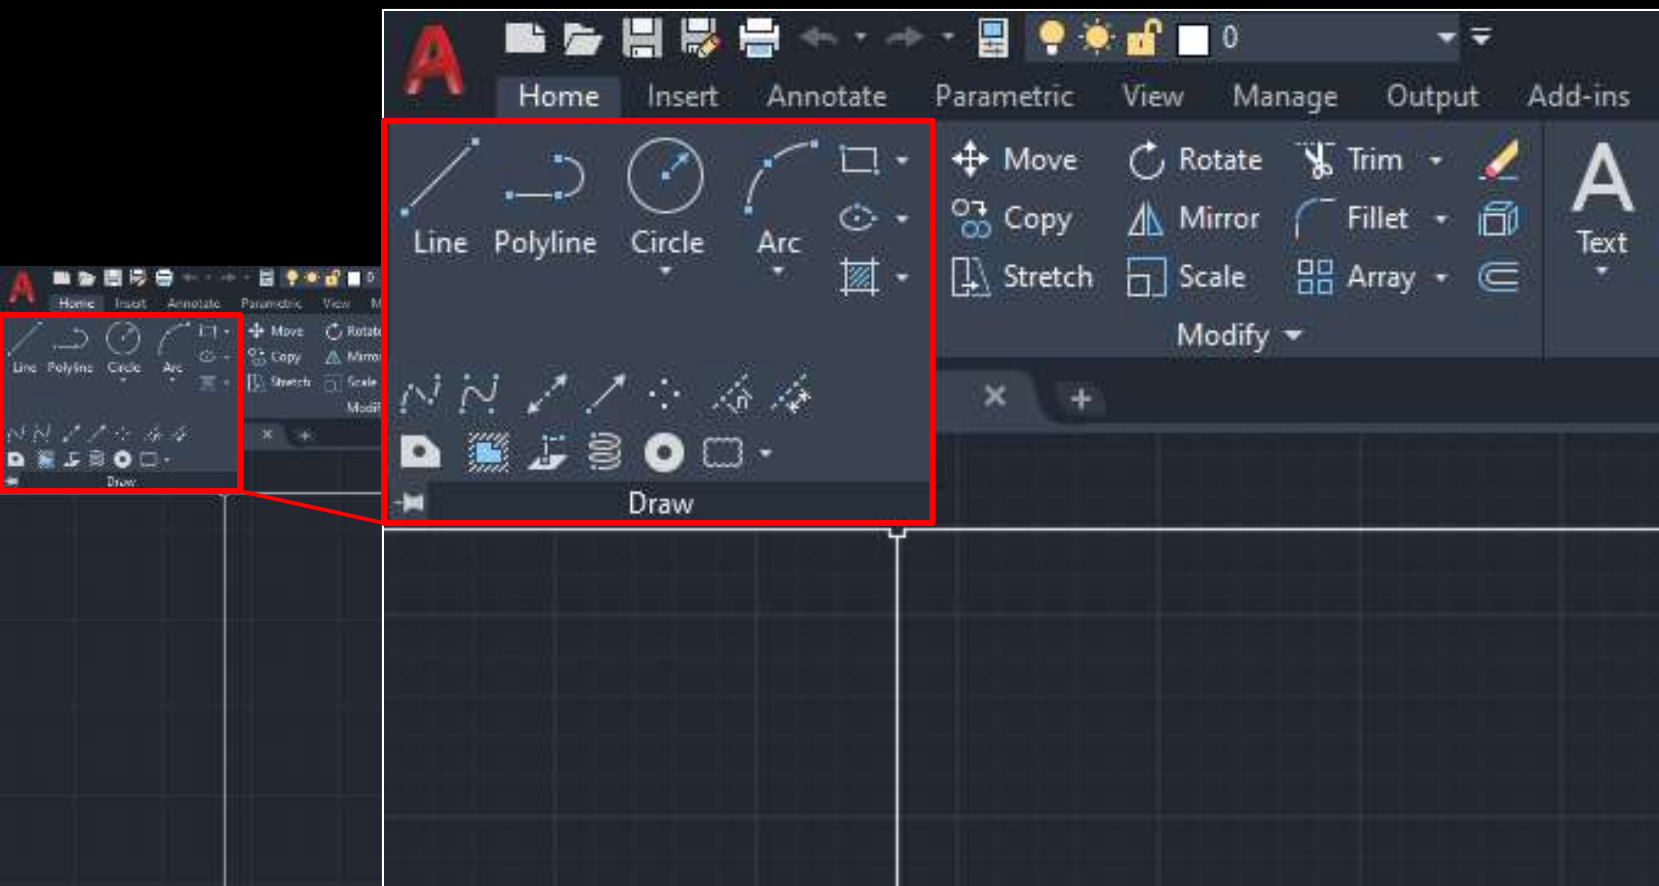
0

Home Insert Annotate Parametric View Manage Output Add-ins

Line Polyline Circle Arc

Move Rotate Trim
Copy Mirror Fillet
Stretch Scale Array

Modify

Text

Draw

Home Insert Annotate Parametric View M

Line Polyline Circle Arc

Move Rotate
Copy Mirror
Stretch Scale

Modi

Draw